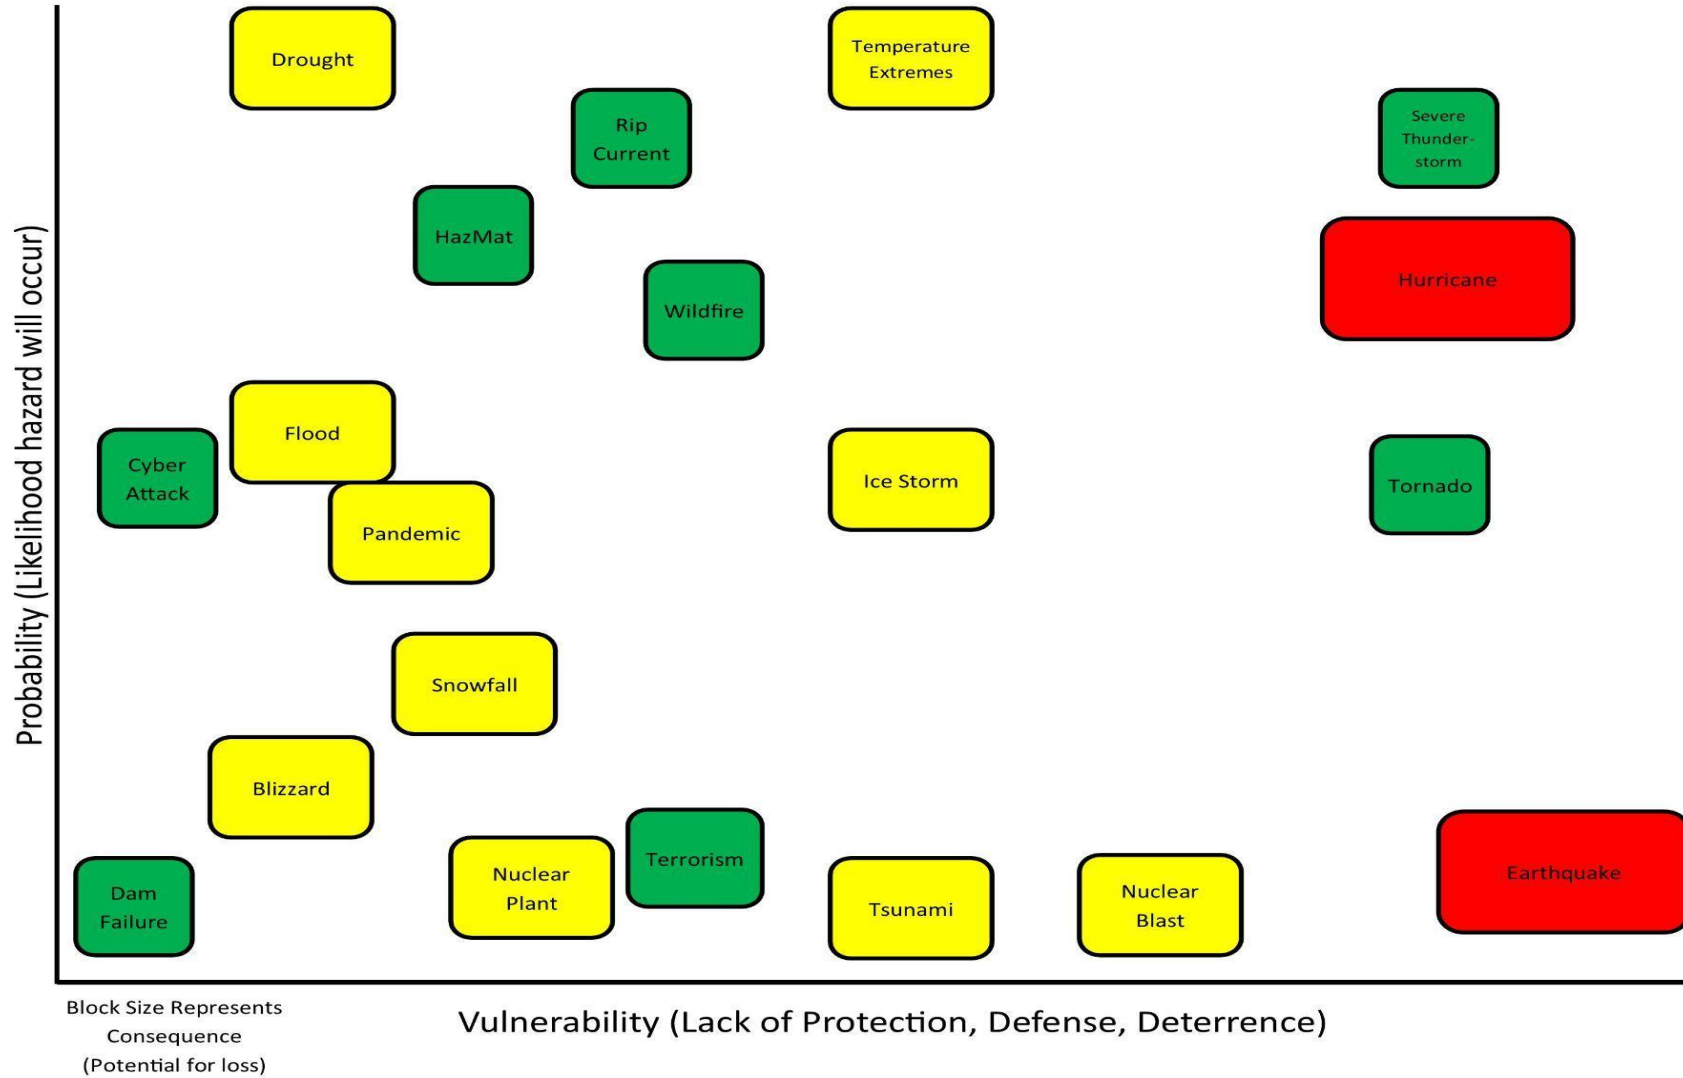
Probability (Likelihood hazard will occur)

Drought

Temperature Extremes

Rip Current

Severe Thunderstorm

HazMat

Hurricane

Wildfire

Flood

Cyber Attack

Ice Storm

Tornado

Pandemic

Snowfall

Blizzard

Terrorism

Earthquake

Dam Failure

Nuclear Plant

Tsunami

Nuclear Blast

Block Size Represents Consequence (Potential for loss)

Vulnerability (Lack of Protection, Defense, Deterrence)